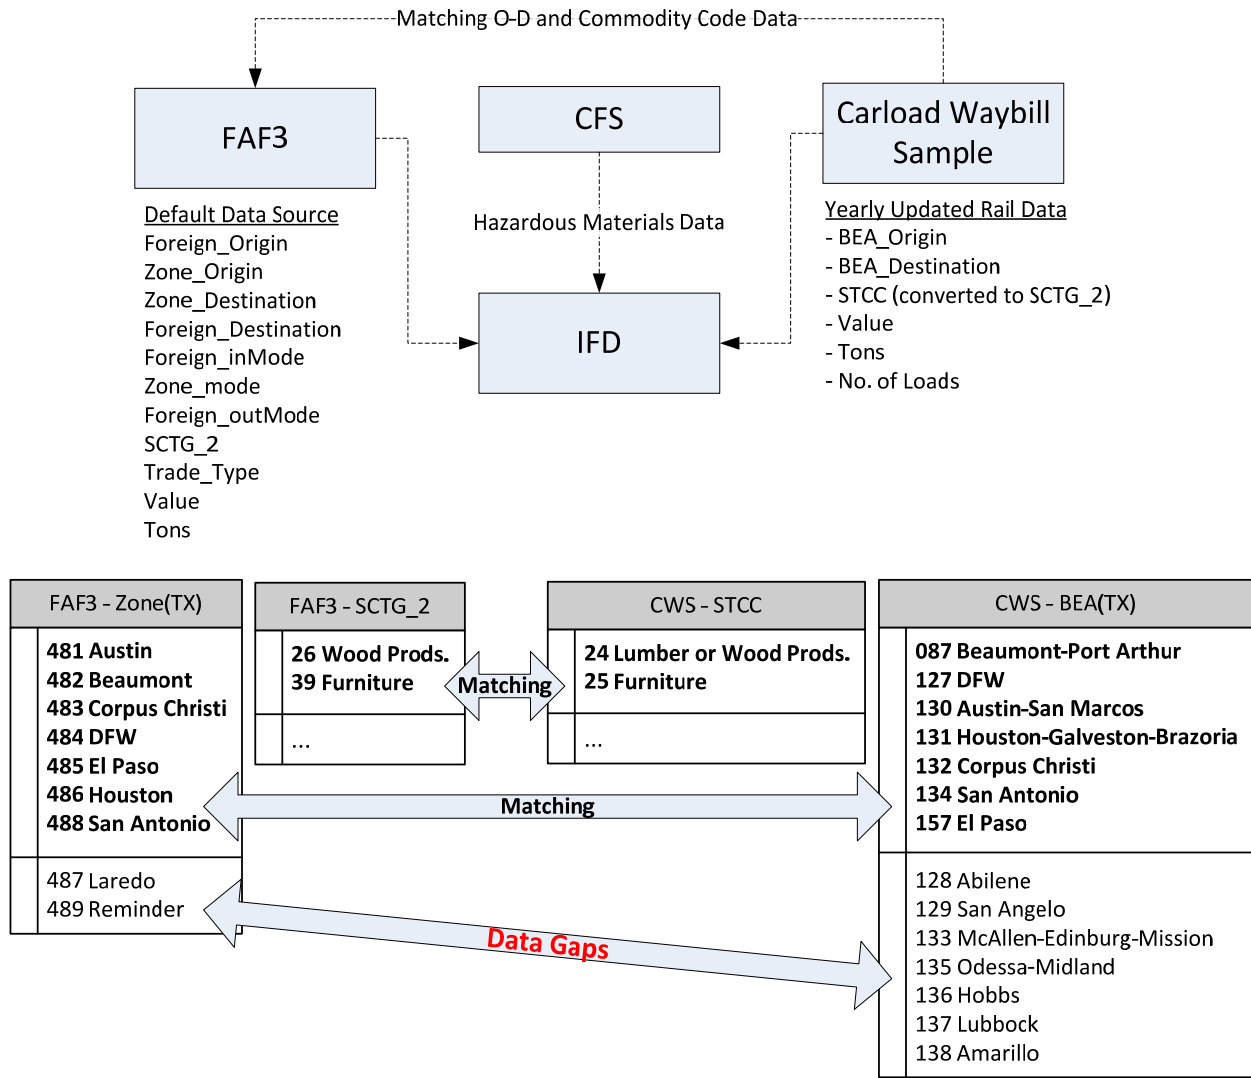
Matching O-D and Commodity Code Data

FAF3

CFS

Carload Waybill Sample

Default Data Source
Foreign_Origin
Zone_Origin
Zone_Destination
Foreign_Destination
Foreign_inMode
Zone_mode
Foreign_outMode
SCTG_2
Trade_Type
Value
Tons

Hazardous Materials Data

IFD

Yearly Updated Rail Data
- BEA_Origin
- BEA_Destination
- STCC (converted to SCTG_2)
- Value
- Tons
- No. of Loads

FAF3 - Zone(TX)
481 Austin
482 Beaumont
483 Corpus Christi
484 DFW
485 El Paso
486 Houston
488 San Antonio
487 Laredo
489 Reminder

FAF3 - SCTG_2
26 Wood Prods.
39 Furniture
...

Matching

CWS - STCC
24 Lumber or Wood Prods.
25 Furniture
...

CWS - BEA(TX)
087 Beaumont-Port Arthur
127 DFW
130 Austin-San Marcos
131 Houston-Galveston-Brazoria
132 Corpus Christi
134 San Antonio
157 El Paso
128 Abilene
129 San Angelo
133 McAllen-Edinburg-Mission
135 Odessa-Midland
136 Hobbs
137 Lubbock
138 Amarillo

Matching

Data Gaps